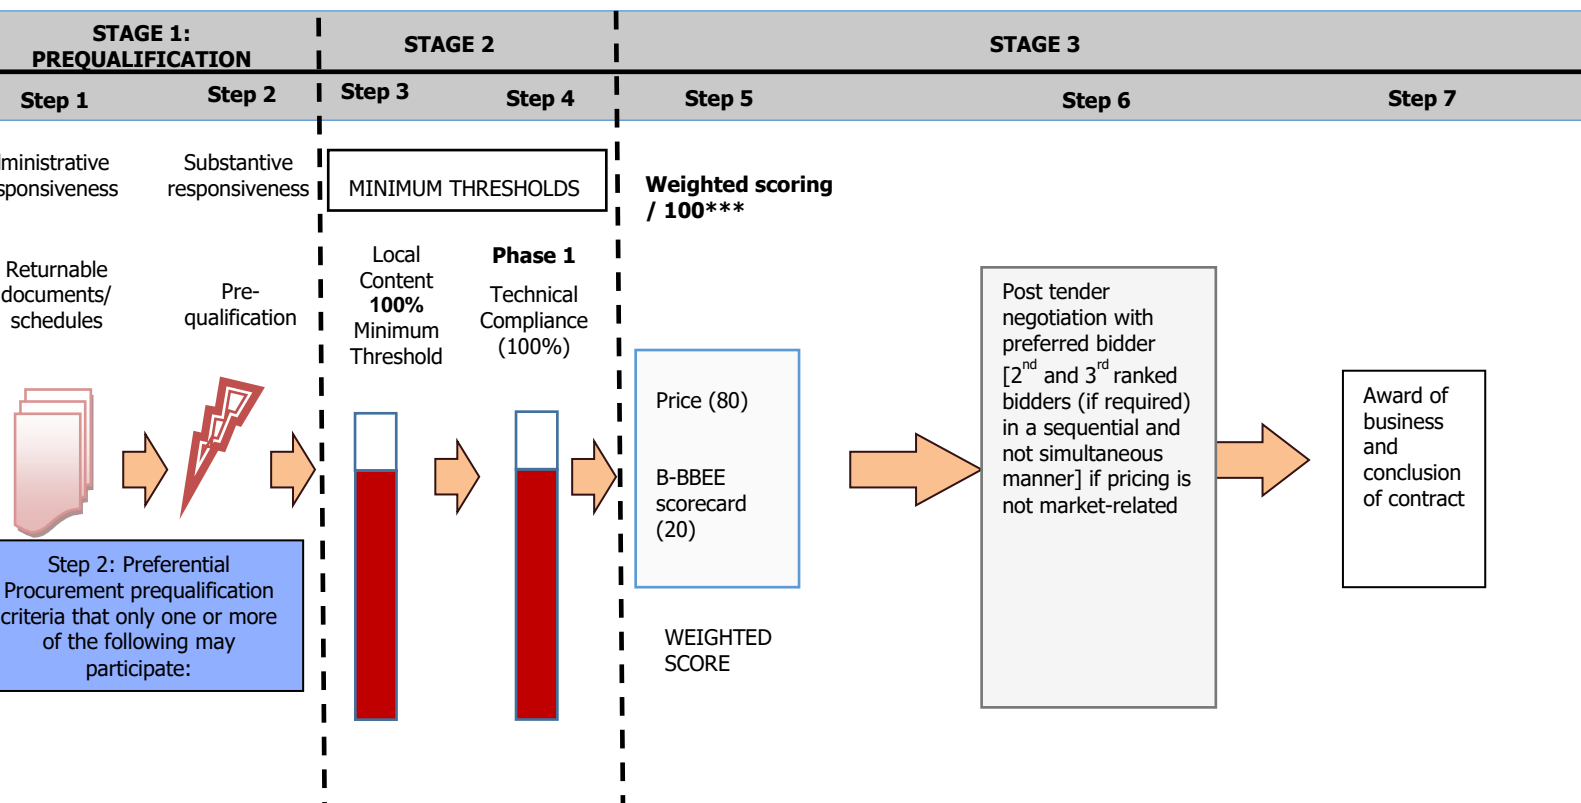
STAGE 1: PREQUALIFICATION

STAGE 2

STAGE 3

Step 1

Step 2

Step 3

Step 4

Step 5

Step 6

Step 7

ministrative sponsiveness

Substantive responsiveness

MINIMUM THRESHOLDS

Weighted scoring / 100***

Returnable documents/ schedules

Pre-qualification

Local Content **100%** Minimum Threshold

**Phase 1**

Technical Compliance (100%)

Post tender negotiation with preferred bidder [$2^{nd}$ and $3^{rd}$ ranked bidders (if required) in a sequential and not simultaneous manner] if pricing is not market-related

Price (80)

B-BBEE scorecard (20)

Award of business and conclusion of contract

Step 2: Preferential Procurement prequalification criteria that only one or more of the following may participate:

WEIGHTED SCORE